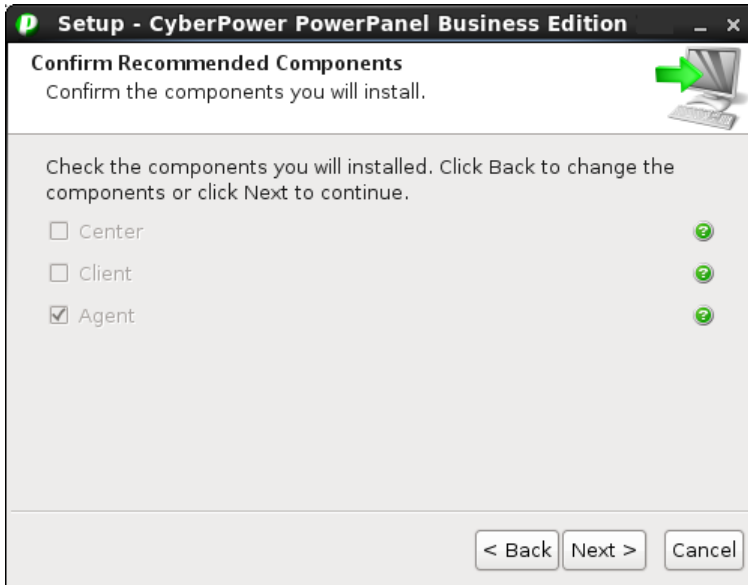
Setup - CyberPower PowerPanel Business Edition

Confirm Recommended Components
Confirm the components you will install.

Check the components you will installed. Click Back to change the components or click Next to continue.

☐ Center
☐ Client
☑ Agent

< Back Next > Cancel